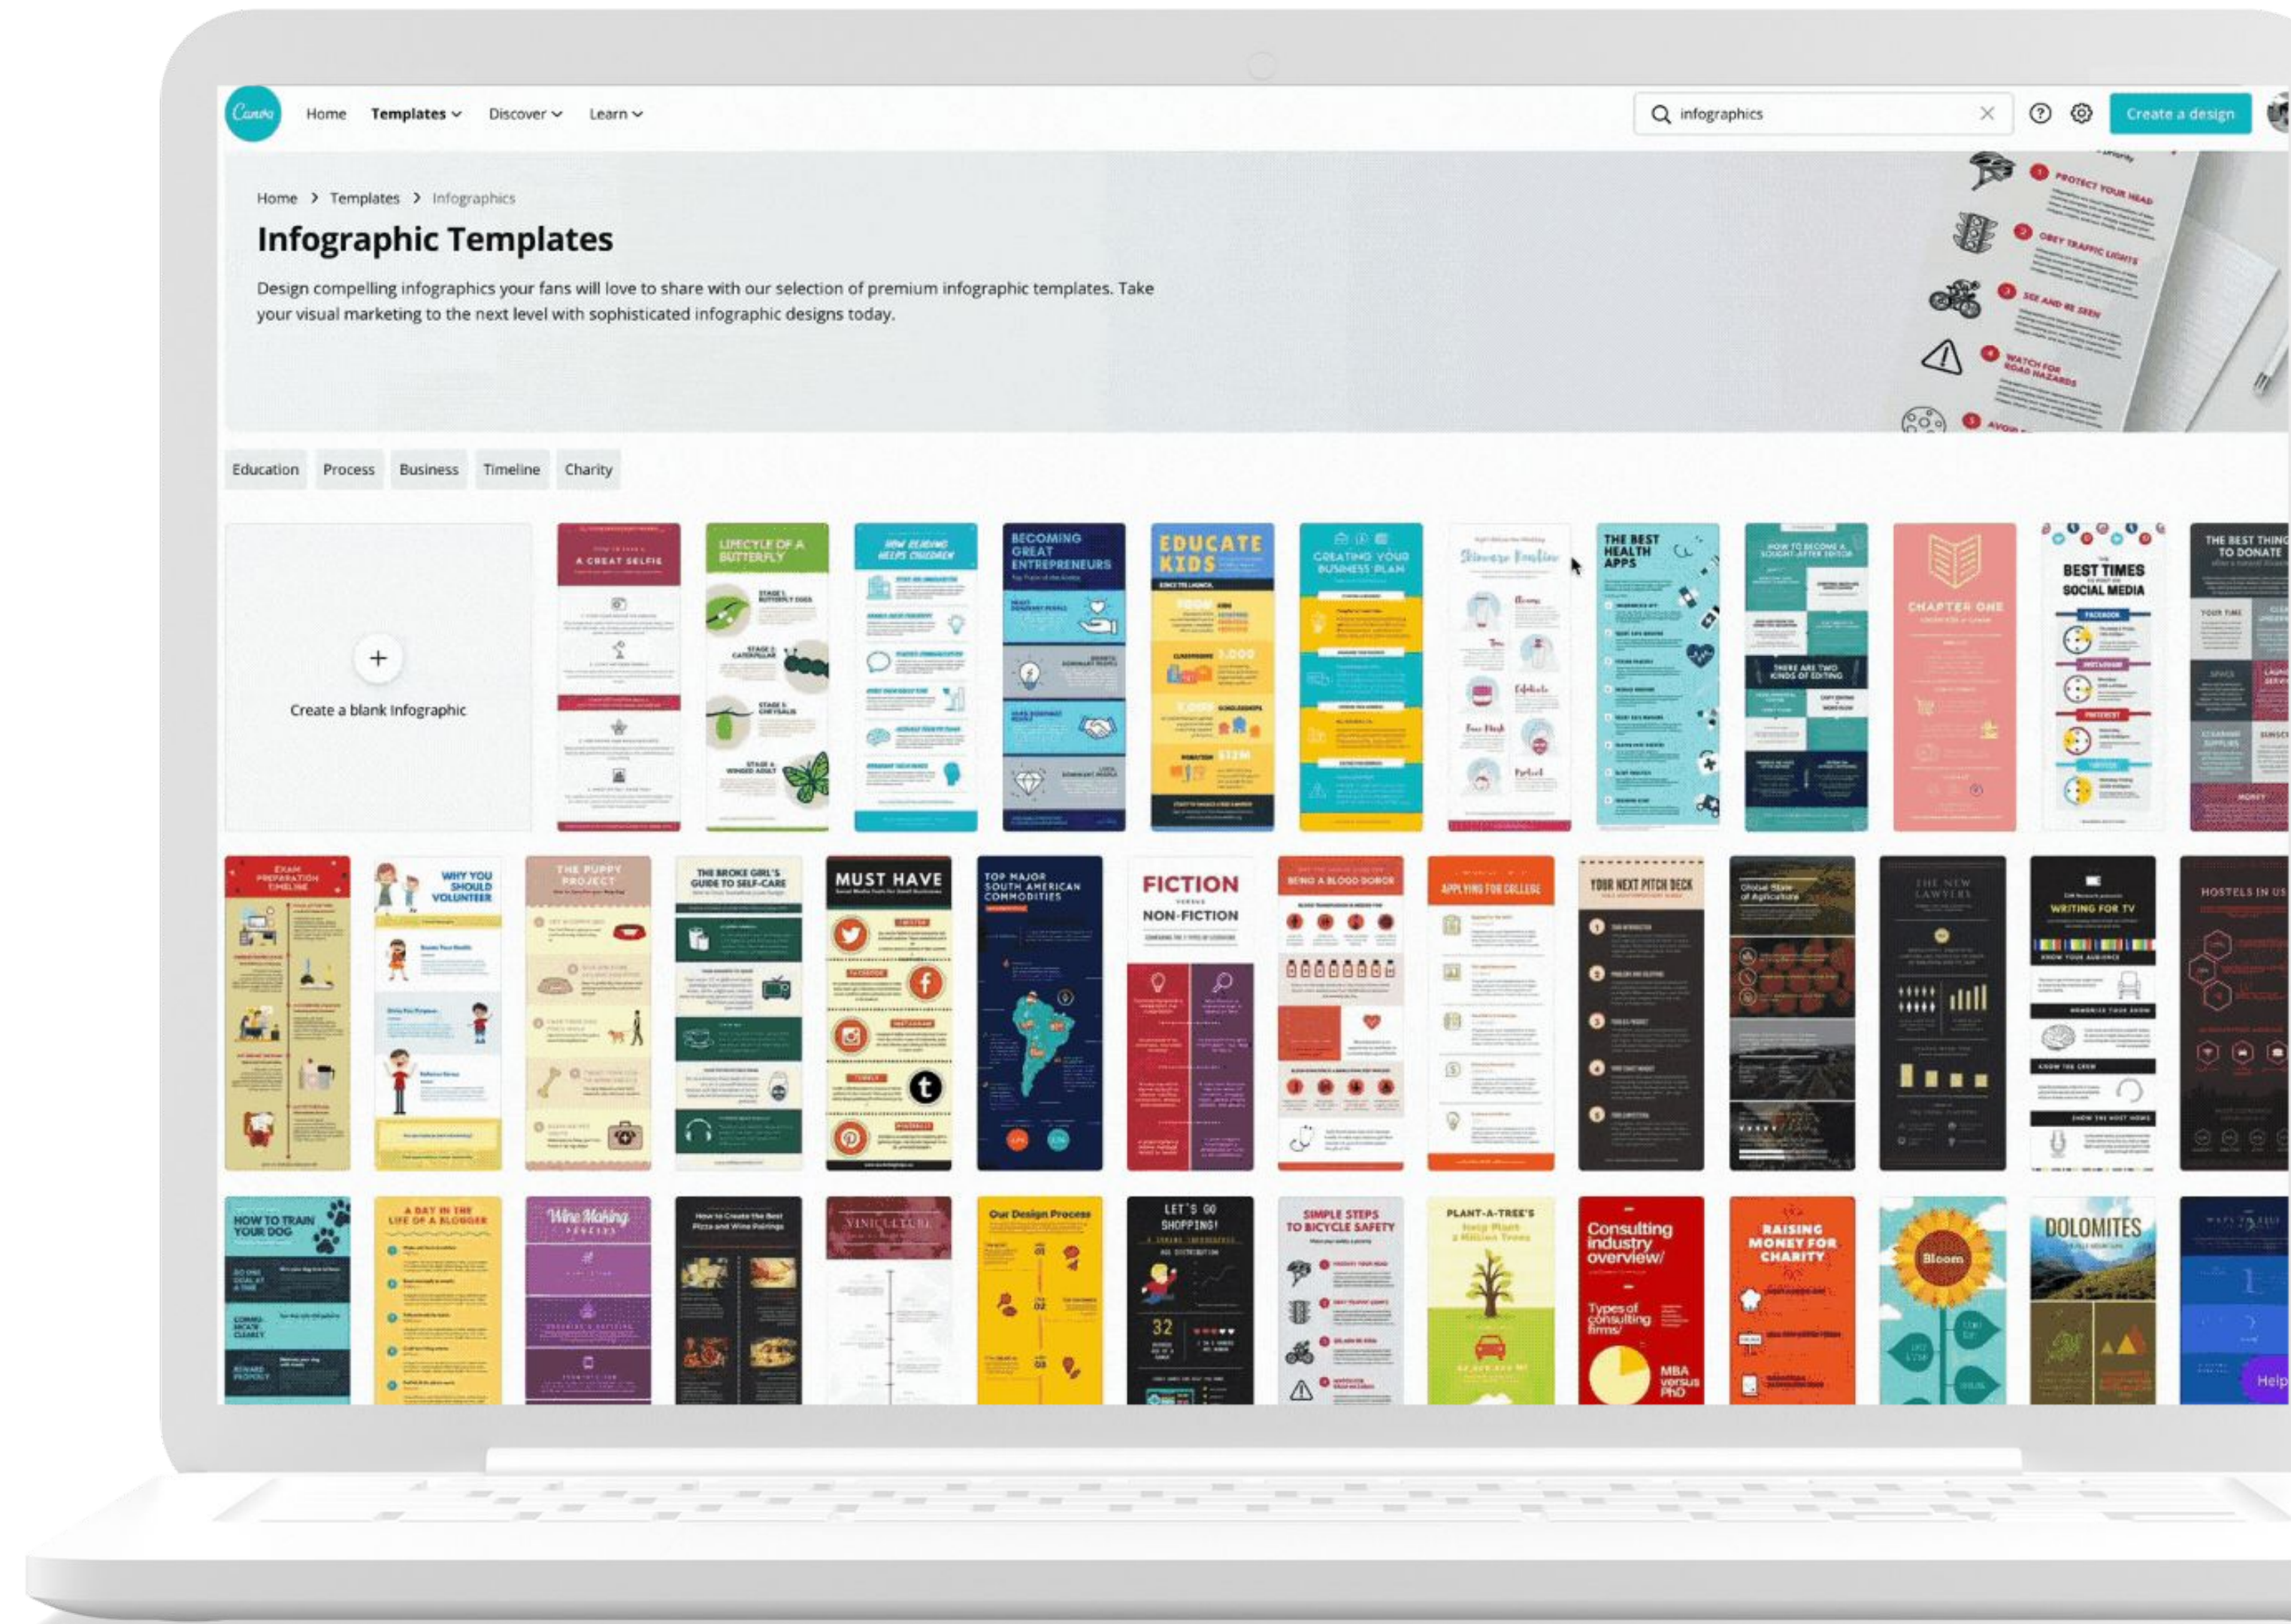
Canva Home Templates Discover Learn

infographics

Create a design

Home > Templates > Infographics

Infographic Templates

Design compelling infographics your fans will love to share with our selection of premium infographic templates. Take your visual marketing to the next level with sophisticated infographic designs today.

PROTECT YOUR HEAD
OBEY TRAFFIC LIGHTS
SEE AND BE SEEN
WATCH FOR ROAD HAZARDS
AVOID

Education Process Business Timeline Charity

+
Create a blank Infographic

A GREAT SELFIE

LIFECYCLE OF A BUTTERFLY

HOW READING HELPS CHILDREN

BECOMING GREAT ENTREPRENEURS

EDUCATE KIDS

CREATING YOUR BUSINESS PLAN

Skincare Routine

THE BEST HEALTH APPS

HOW TO BECOME A SOUGHT-AFTER EDITOR

THERE ARE TWO KINDS OF EDITING

CHAPTER ONE

BEST TIMES SOCIAL MEDIA

THE BEST THING TO DONATE

EXAM PREPARATION TIMELINE

WHY YOU SHOULD VOLUNTEER

THE PUPPY PROJECT

THE BROKE GIRL'S GUIDE TO SELF-CARE

MUST HAVE

TOP MAJOR SOUTH AMERICAN COMMODITIES

FICTION versus NON-FICTION

BEING A BLOOD DONOR

APPLYING FOR COLLEGE

YOUR NEXT PITCH DECK

Global State of Agriculture

THE NEW LAWYERS

WRITING FOR TV

HOSTELS IN US

HOW TO TRAIN YOUR DOG

A DAY IN THE LIFE OF A BLOGGER

Wine Making

How to Create the Best Pizza and Wine Pairings

VINICULTURE

Our Design Process

LET'S GO SHOPPING!

32

SIMPLE STEPS TO BICYCLE SAFETY

PLANT-A-TREE'S

Consulting industry overview/

Types of consulting firms/

MBA versus PhD

RAISING MONEY FOR CHARITY

Bloom

DOLOMITES

Help